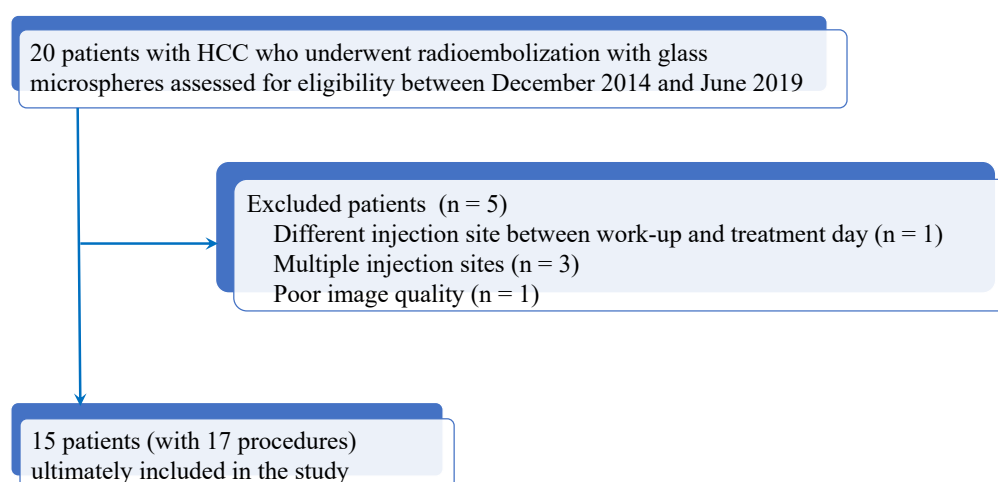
20 patients with HCC who underwent radioembolization with glass microspheres assessed for eligibility between December 2014 and June 2019

Excluded patients (n = 5)
Different injection site between work-up and treatment day (n = 1)
Multiple injection sites (n = 3)
Poor image quality (n = 1)

15 patients (with 17 procedures) ultimately included in the study